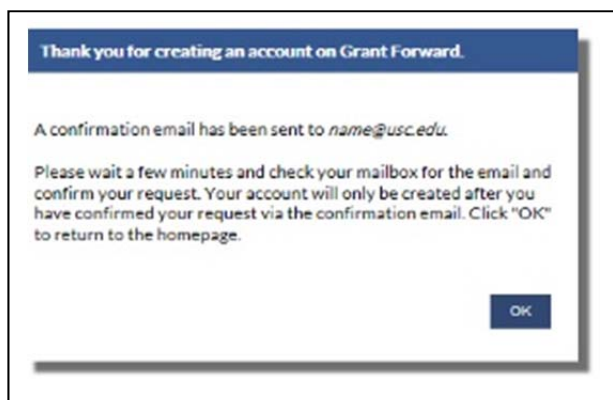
Thank you for creating an account on Grant Forward.

A confirmation email has been sent to *name@usc.edu*.

Please wait a few minutes and check your mailbox for the email and confirm your request. Your account will only be created after you have confirmed your request via the confirmation email. Click "OK" to return to the homepage.

OK